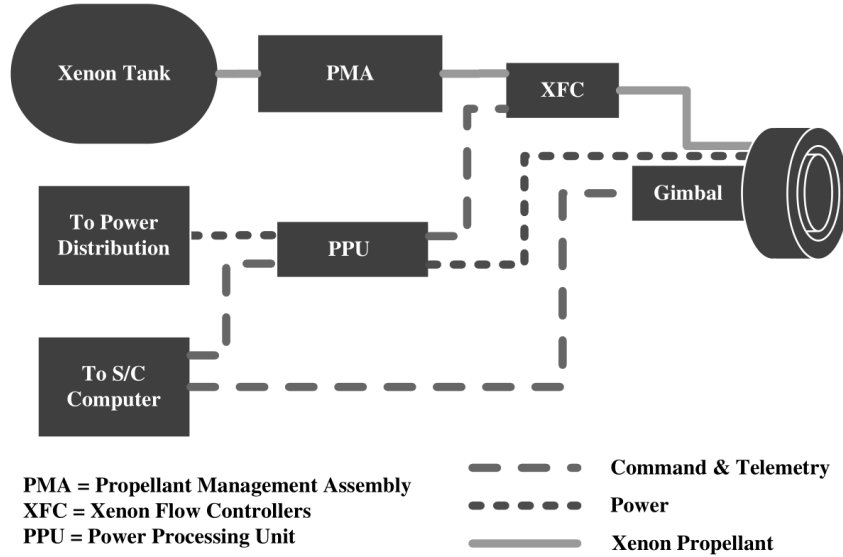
Xenon Tank

PMA

XFC

Gimbal

To Power Distribution

PPU

To S/C Computer

PMA = Propellant Management Assembly
XFC = Xenon Flow Controllers
PPU = Power Processing Unit

Command & Telemetry
Power
Xenon Propellant